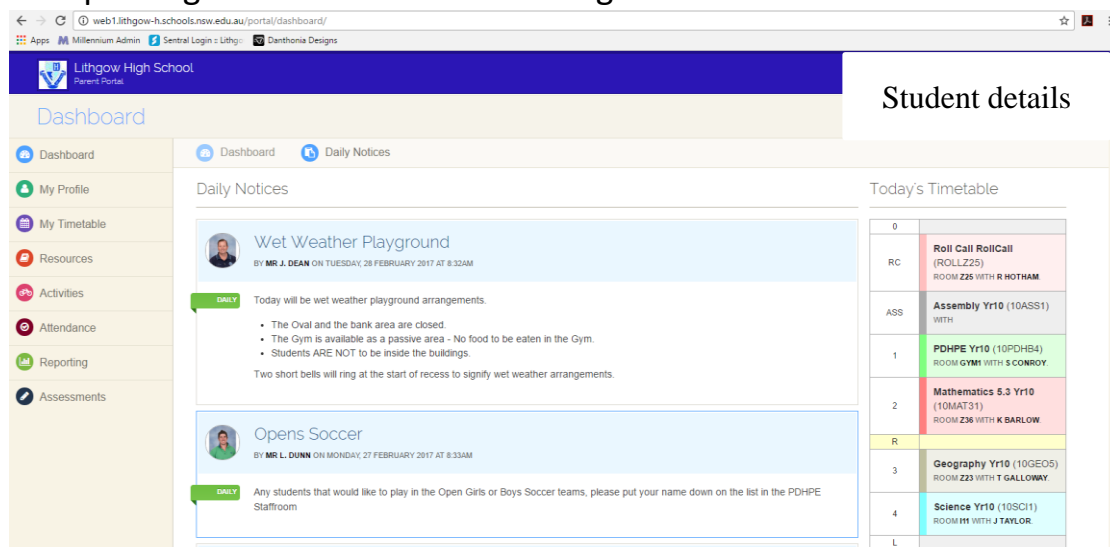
web1.lithgow-h.schools.nsw.edu.au/portal/dashboard/

Apps  Millennium Admin  Sentral Login :: Lithgo  Danthonia Designs

Lithgow High School
Parent Portal

Student details

Dashboard

Dashboard
My Profile
My Timetable
Resources
Activities
Attendance
Reporting
Assessments

Dashboard  Daily Notices

Daily Notices

Wet Weather Playground
BY MR J. DEAN ON TUESDAY, 28 FEBRUARY 2017 AT 8:32AM

DAILY

Today will be wet weather playground arrangements.

- The Oval and the bank area are closed.
- The Gym is available as a passive area - No food to be eaten in the Gym.
- Students ARE NOT to be inside the buildings.

Two short bells will ring at the start of recess to signify wet weather arrangements.

Opens Soccer
BY MR L. DUNN ON MONDAY, 27 FEBRUARY 2017 AT 8:33AM

DAILY

Any students that would like to play in the Open Girls or Boys Soccer teams, please put your name down on the list in the PDHPE Staffroom

Today's Timetable

| 0 | |
|---|---|
| RC | Roll Call RollCall (ROLLZ25) ROOM Z25 WITH R HOTHAM. |
| ASS | Assembly Yr10 (10ASS1) WITH |
| 1 | PDHPE Yr10 (10PDHB4) ROOM GYM1 WITH S CONROY. |
| 2 | Mathematics 5.3 Yr10 (10MAT31) ROOM Z36 WITH K BARLOW. |
| R | |
| 3 | Geography Yr10 (10GEO5) ROOM Z23 WITH T GALLOWAY. |
| 4 | Science Yr10 (10SCI1) ROOM I11 WITH J TAYLOR. |
| L | |